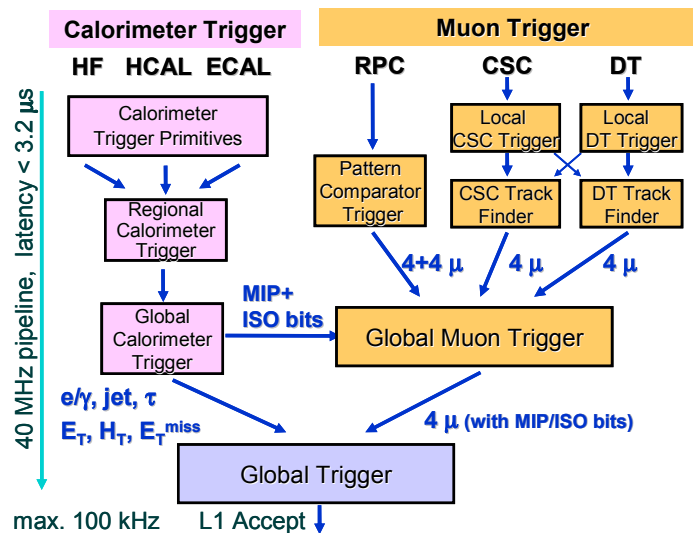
Calorimeter Trigger

Muon Trigger

HF HCAL ECAL

RPC CSC DT

40 MHz pipeline, latency < 3.2 μs

Calorimeter Trigger Primitives

Local CSC Trigger

Local DT Trigger

Pattern Comparator Trigger

CSC Track Finder

DT Track Finder

Regional Calorimeter Trigger

4+4 μ

4 μ

4 μ

MIP+ ISO bits

Global Calorimeter Trigger

Global Muon Trigger

e/γ, jet, τ

$E_T$, $H_T$, $E_T^{miss}$

4 μ (with MIP/ISO bits)

Global Trigger

max. 100 kHz

L1 Accept